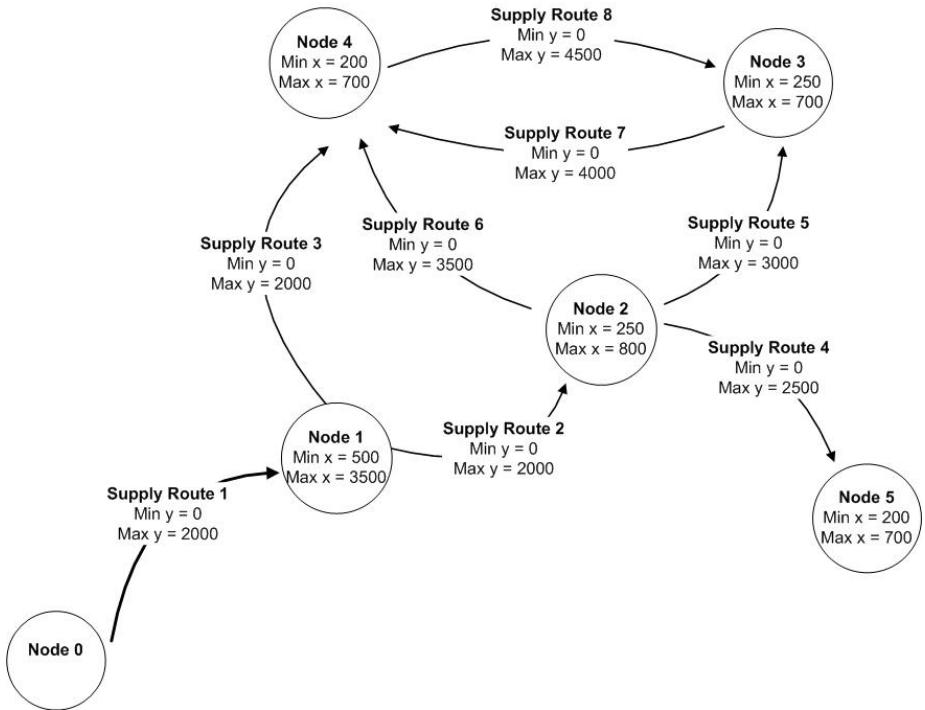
Node 4
Min x = 200
Max x = 700

Supply Route 8
Min y = 0
Max y = 4500

Node 3
Min x = 250
Max x = 700

Supply Route 7
Min y = 0
Max y = 4000

Supply Route 6
Min y = 0
Max y = 3500

Supply Route 5
Min y = 0
Max y = 3000

Supply Route 3
Min y = 0
Max y = 2000

Node 2
Min x = 250
Max x = 800

Supply Route 4
Min y = 0
Max y = 2500

Node 1
Min x = 500
Max x = 3500

Supply Route 2
Min y = 0
Max y = 2000

Supply Route 1
Min y = 0
Max y = 2000

Node 5
Min x = 200
Max x = 700

Node 0